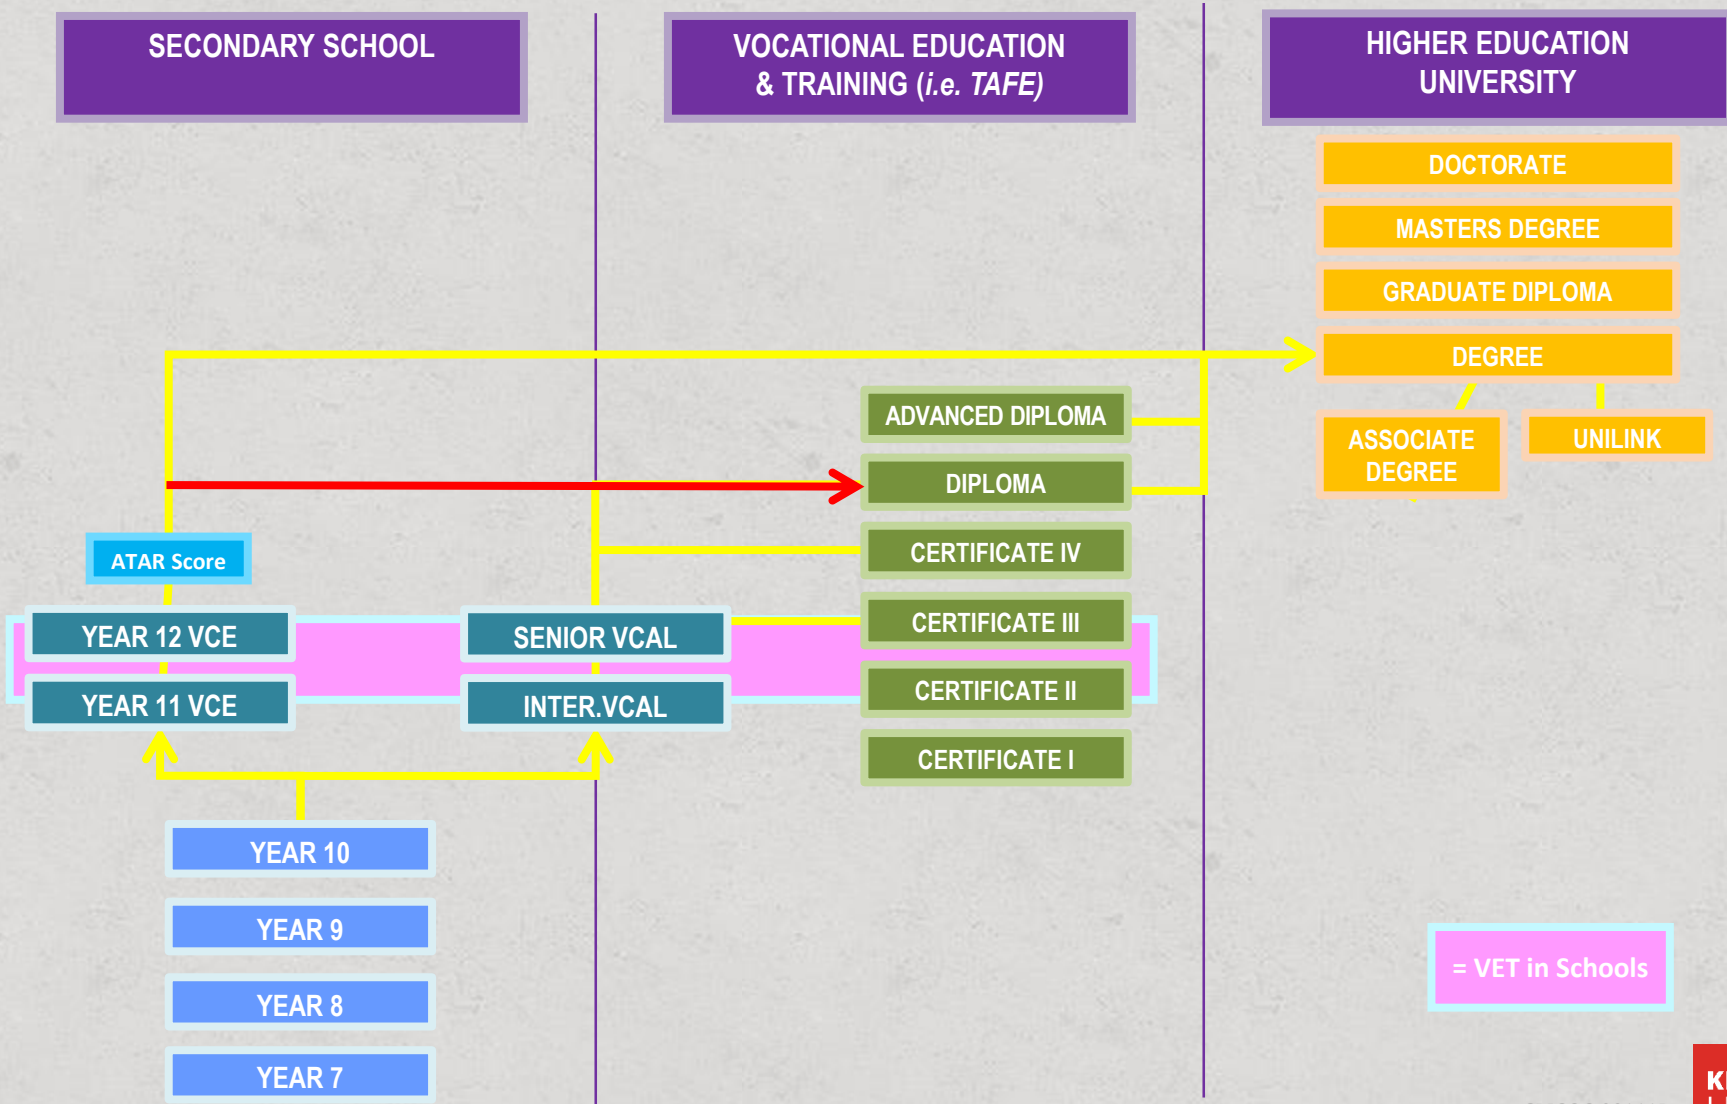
SECONDARY SCHOOL

VOCATIONAL EDUCATION & TRAINING (i.e. TAFE)

HIGHER EDUCATION UNIVERSITY

DOCTORATE

MASTERS DEGREE

GRADUATE DIPLOMA

DEGREE

ADVANCED DIPLOMA

ASSOCIATE DEGREE

UNILINK

DIPLOMA

ATAR Score

CERTIFICATE IV

YEAR 12 VCE

SENIOR VCAL

CERTIFICATE III

YEAR 11 VCE

INTER.VCAL

CERTIFICATE II

CERTIFICATE I

YEAR 10

YEAR 9

YEAR 8

YEAR 7

= VET in Schools

K